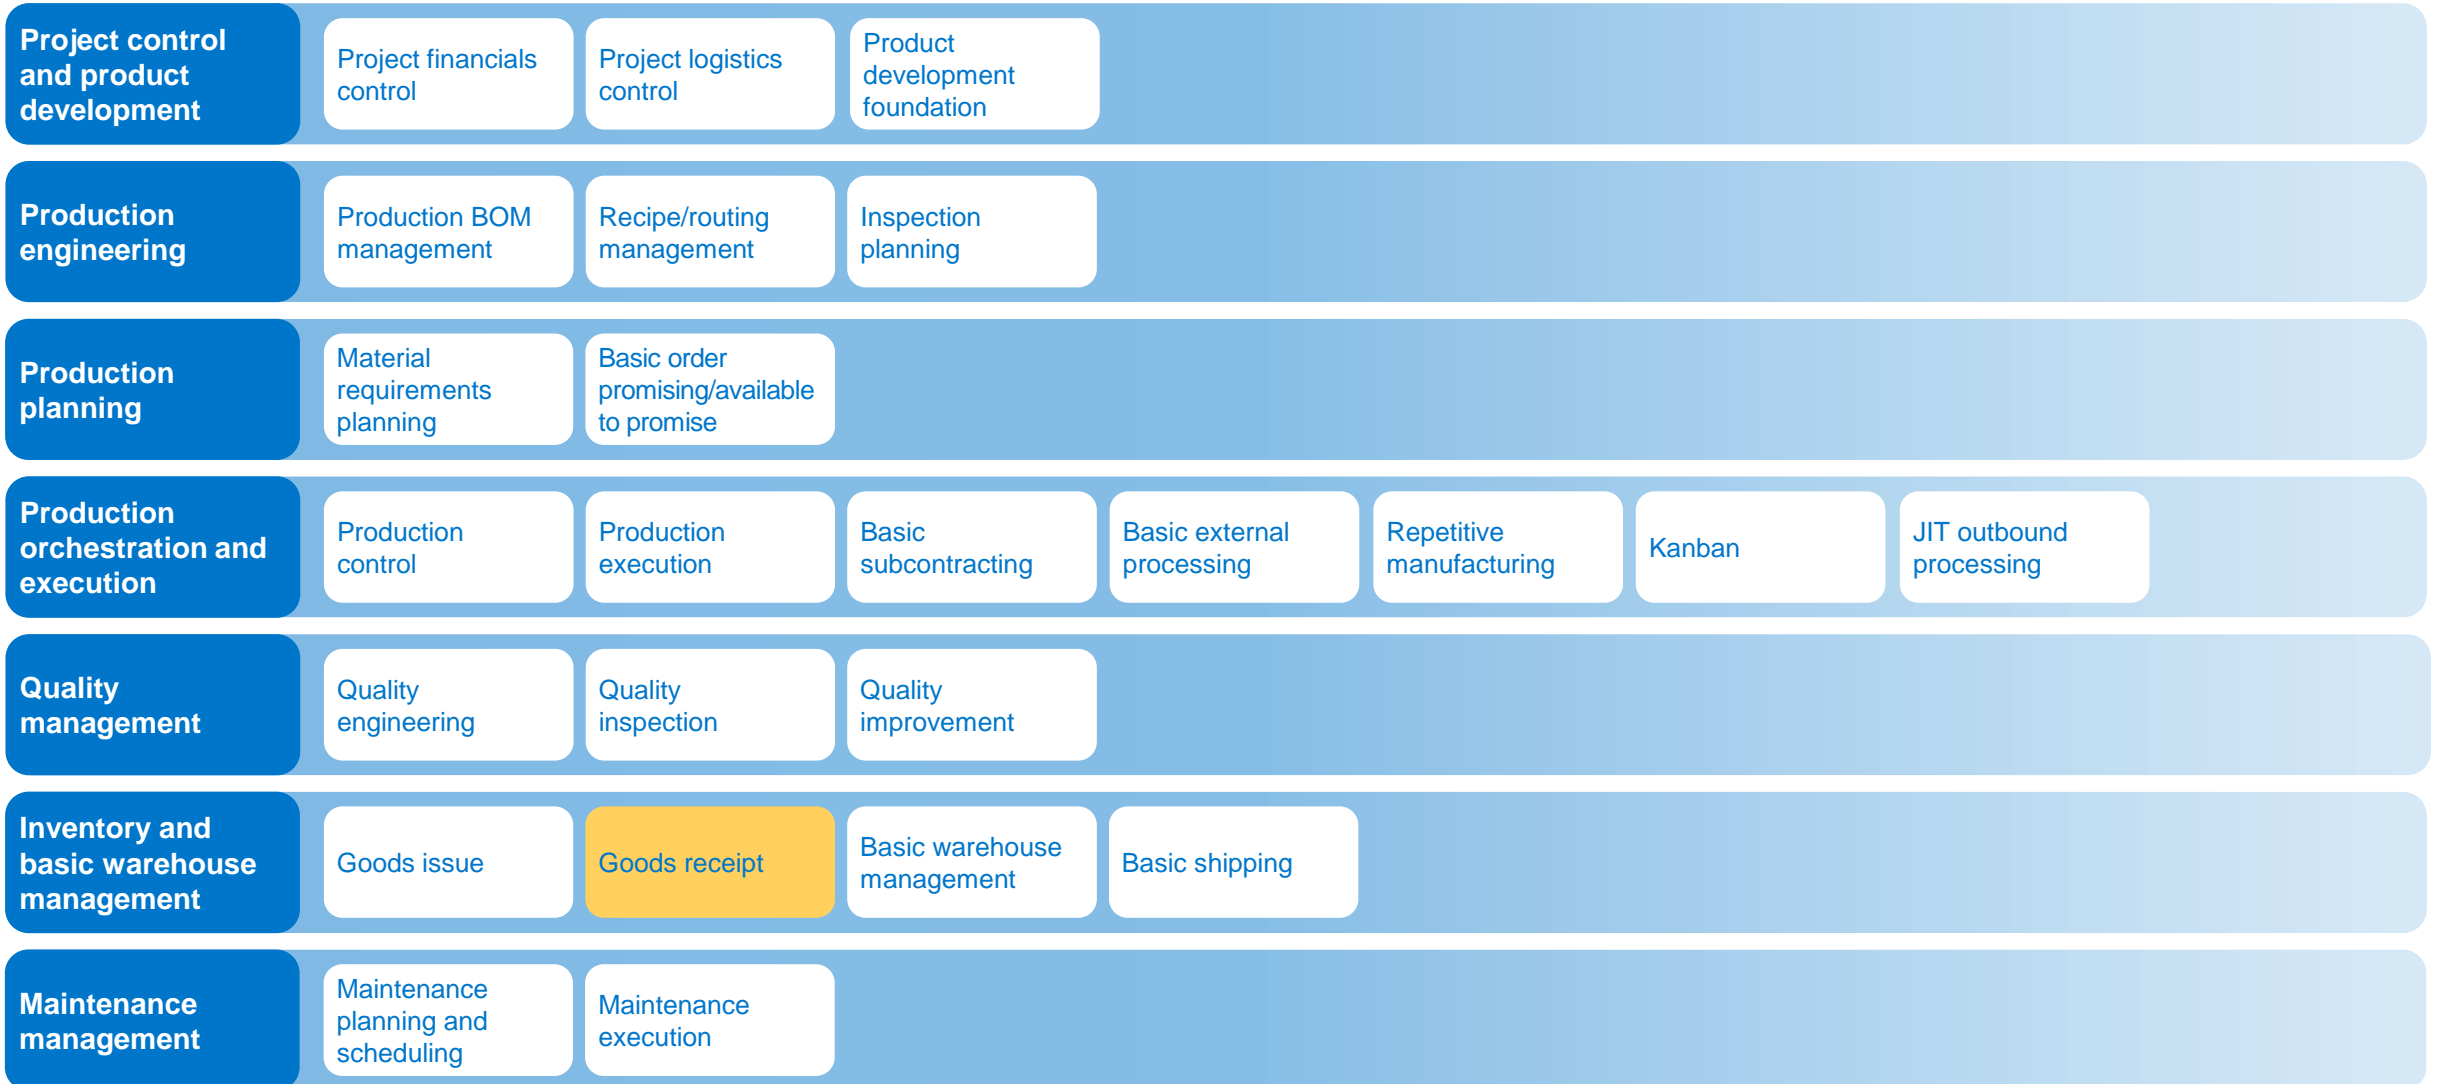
Project control and product development

Project financials control

Project logistics control

Product development foundation

Production engineering

Production BOM management

Recipe/routing management

Inspection planning

Production planning

Material requirements planning

Basic order promising/available to promise

Production orchestration and execution

Production control

Production execution

Basic subcontracting

Basic external processing

Repetitive manufacturing

Kanban

JIT outbound processing

Quality management

Quality engineering

Quality inspection

Quality improvement

Inventory and basic warehouse management

Goods issue

Goods receipt

Basic warehouse management

Basic shipping

Maintenance management

Maintenance planning and scheduling

Maintenance execution